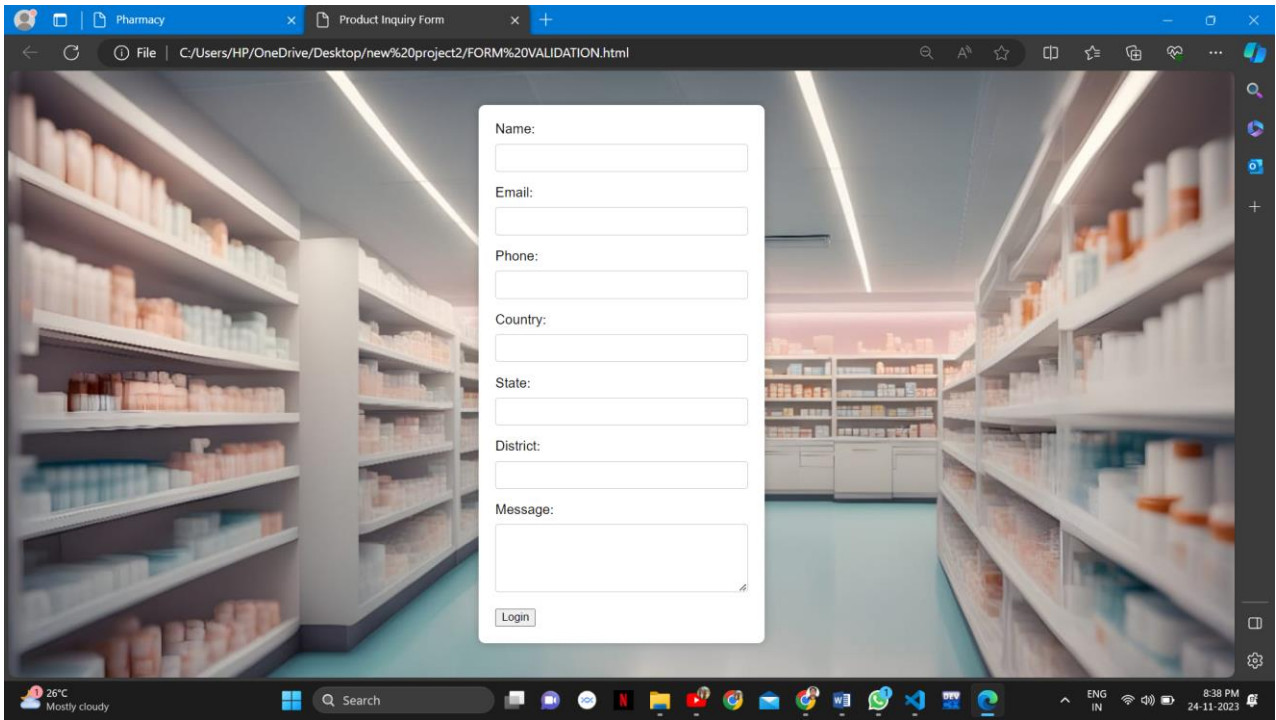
Pharmacy
Product Inquiry Form
File | C:/Users/HP/OneDrive/Desktop/new%20project2/FORM%20VALIDATION.html

Name:

Email:

Phone:

Country:

State:

District:

Message:

Login

26°C
Mostly cloudy
Search
ENG
IN
8:38 PM
24-11-2023